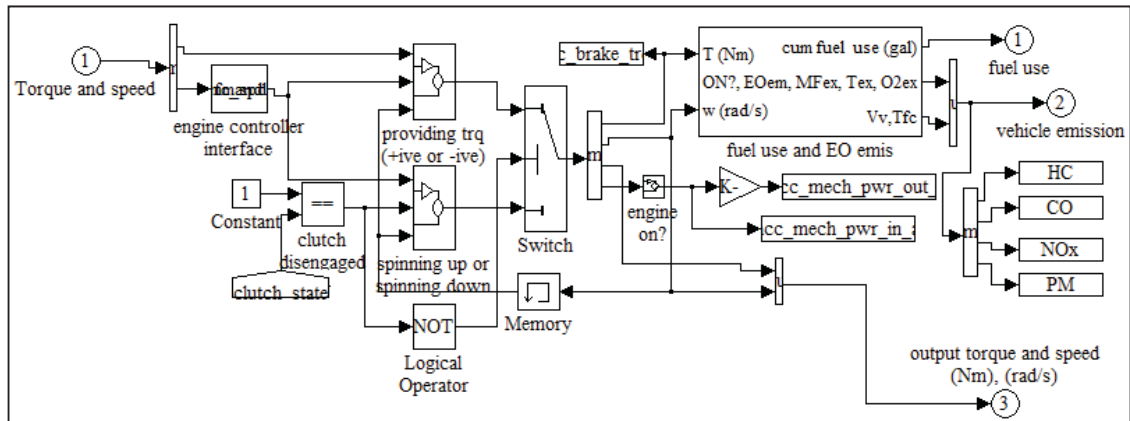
1
Torque and speed
fc_spd
engine controller interface
providing trq (+ive or -ive)
1
Constant
==
clutch disengaged
clutch_state
spinning up or spinning down
NOT
Logical Operator
Switch
m
Memory
c_brake_tr
T (Nm)
ON?, EOem, MFex, Tex, O2ex
w (rad/s)
cum fuel use (gal)
Vv,Tfc
fuel use and EO emis
engine on?
K-
cc_mech_pwr_out_
cc_mech_pwr_in_
1
fuel use
2
vehicle emission
m
HC
CO
NOx
PM
output torque and speed (Nm), (rad/s)
3